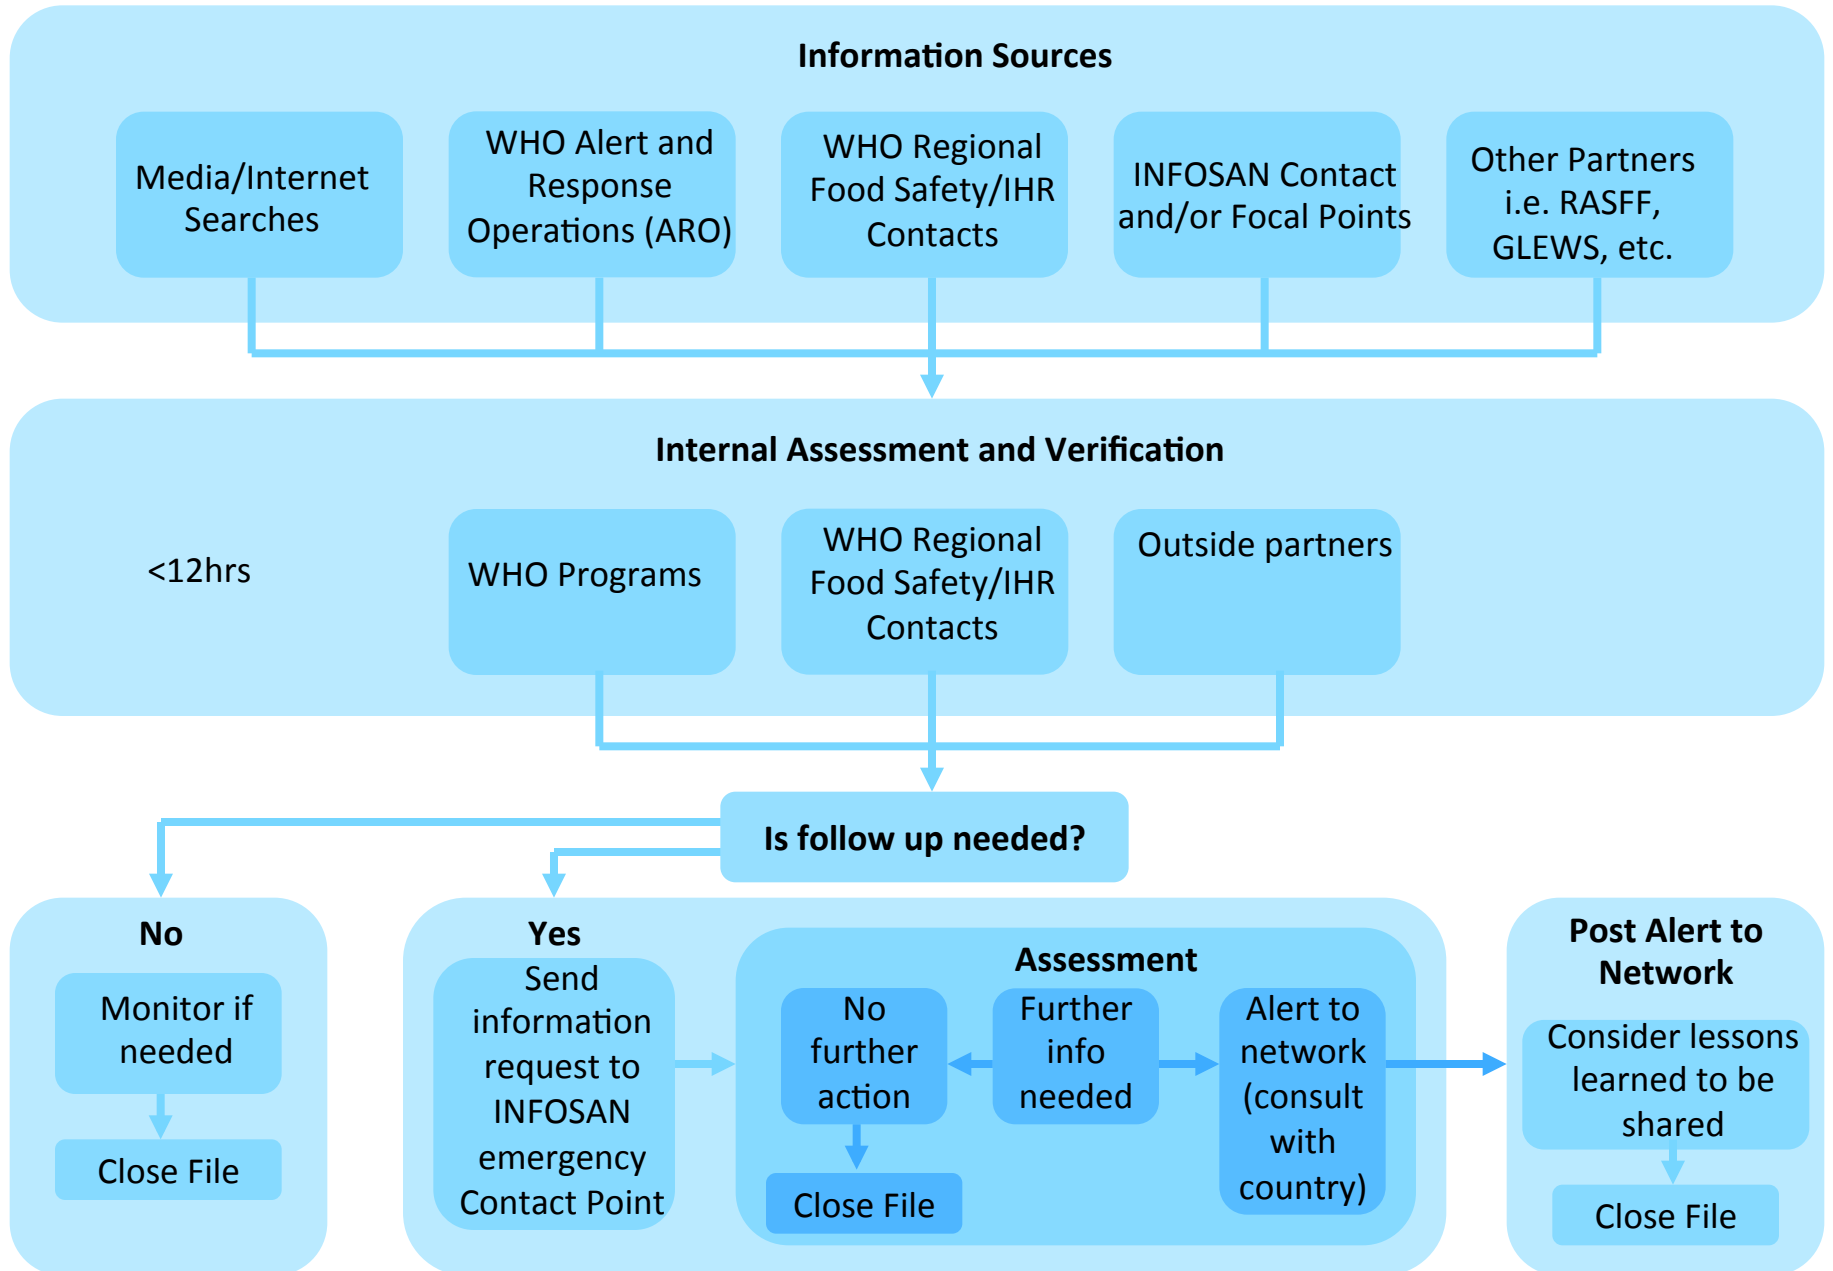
Information Sources

Media/Internet Searches

WHO Alert and Response Operations (ARO)

WHO Regional Food Safety/IHR Contacts

INFOSAN Contact and/or Focal Points

Other Partners i.e. RASFF, GLEWS, etc.

Internal Assessment and Verification

<12hrs

WHO Programs

WHO Regional Food Safety/IHR Contacts

Outside partners

Is follow up needed?

No

Monitor if needed

Close File

Yes

Send information request to INFOSAN emergency Contact Point

Assessment

No further action

Close File

Further info needed

Alert to network (consult with country)

Post Alert to Network

Consider lessons learned to be shared

Close File